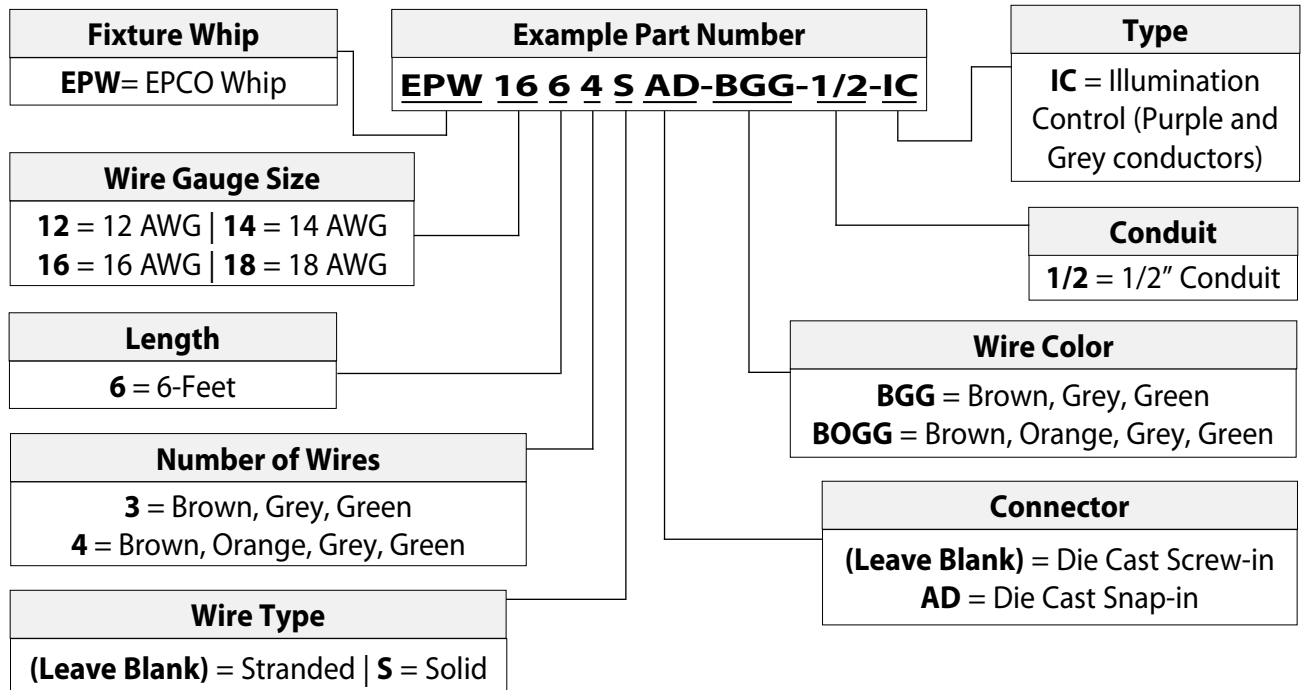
Fixture Whip
EPW= EPCO Whip

Example Part Number
EPW 16 6 4 S AD-BGG-1/2-IC

Type
IC = Illumination Control (Purple and Grey conductors)

Wire Gauge Size
12 = 12 AWG | 14 = 14 AWG
16 = 16 AWG | 18 = 18 AWG

Conduit
1/2 = 1/2″ Conduit

Length
6 = 6-Feet

Wire Color
BGG = Brown, Grey, Green
BOGG = Brown, Orange, Grey, Green

Number of Wires
3 = Brown, Grey, Green
4 = Brown, Orange, Grey, Green

Connector
(Leave Blank) = Die Cast Screw-in
AD = Die Cast Snap-in

Wire Type
(Leave Blank) = Stranded | S = Solid